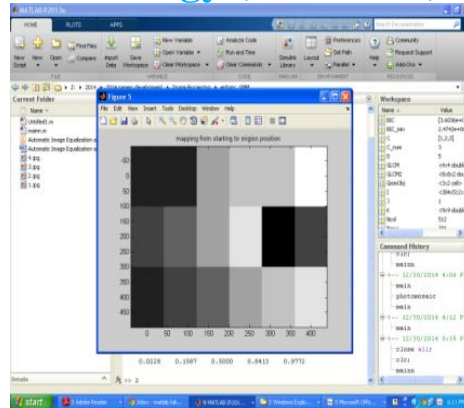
MATLAB R2013a

HOME PLOTS APPS

New Script New Open Compare Find Files Import Data Save Workspace New Variable Open Variable Clear Workspace Analyze Code Run and Time Clear Commands Simulink Library Layout Preferences Set Path Parallel Help Community Request Support Add-Ons

FILE VARIABLE CODE SIMULINK ENVIRONMENT RESOURCES

Current Folder

Name

Untitled1.m
mainn.m
Automatic Image Equalization
Automatic Image Equalization
4.jpg
3.jpg
2.jpg
1.jpg

Figure 5

File Edit View Insert Tools Desktop Window Help

mapping from starting to origion position

-50
0
50
100
150
200
250
300
350
400

0 50 100 150 200 250 300 350 400

0.0228 0.1587 0.5000 0.8413 0.9772

Workspace

Name Value

BSC
BSC_pos
C
C_num
I
GLCM
GLCM2
GrenCtrs
L
k
R
fend
T

[3.6036e+0
2.4748e+0
[1,2,3]
5
5
<4x4 doubl
<8x8x2 dou
<3x2 cell>
<384x512x
1
<3x3 doubl
512
2

Command History

clc;
mainn
12/10/2014 4:04 P
mainn
photomosaic
mainn
12/10/2014 4:12 P
mainn
12/10/2014 5:25 P
close all
clc;
mainn

Details

fx >>

start Adobe Reader Inbox - matlab tut... MATLAB R201... 2 Windows Explo... 3 Microsoft Offi... 6:11 PM